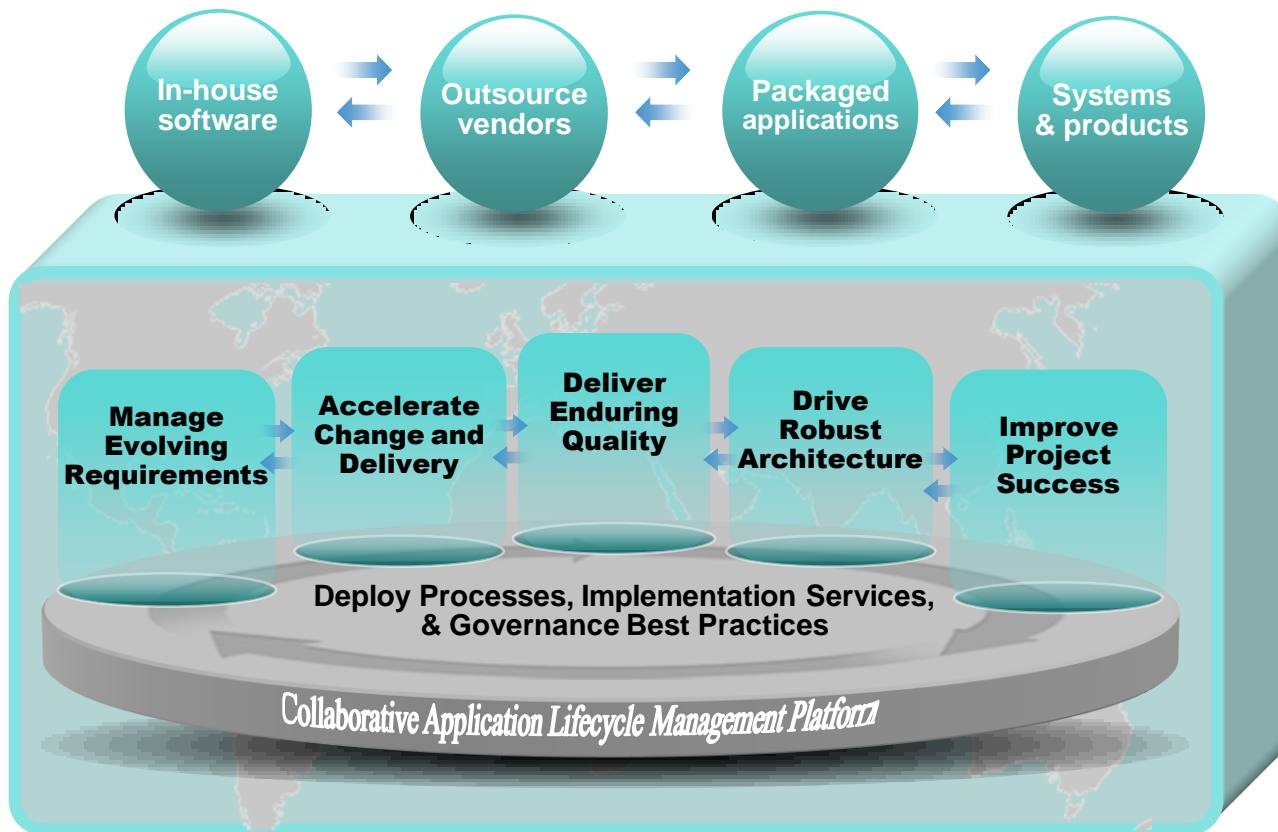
In-house software

Outsource vendors

Packaged applications

Systems & products

Manage Evolving Requirements

Accelerate Change and Delivery

Deliver Enduring Quality

Drive Robust Architecture

Improve Project Success

Deploy Processes, Implementation Services, & Governance Best Practices

Collaborative Application Lifecycle Management Platform